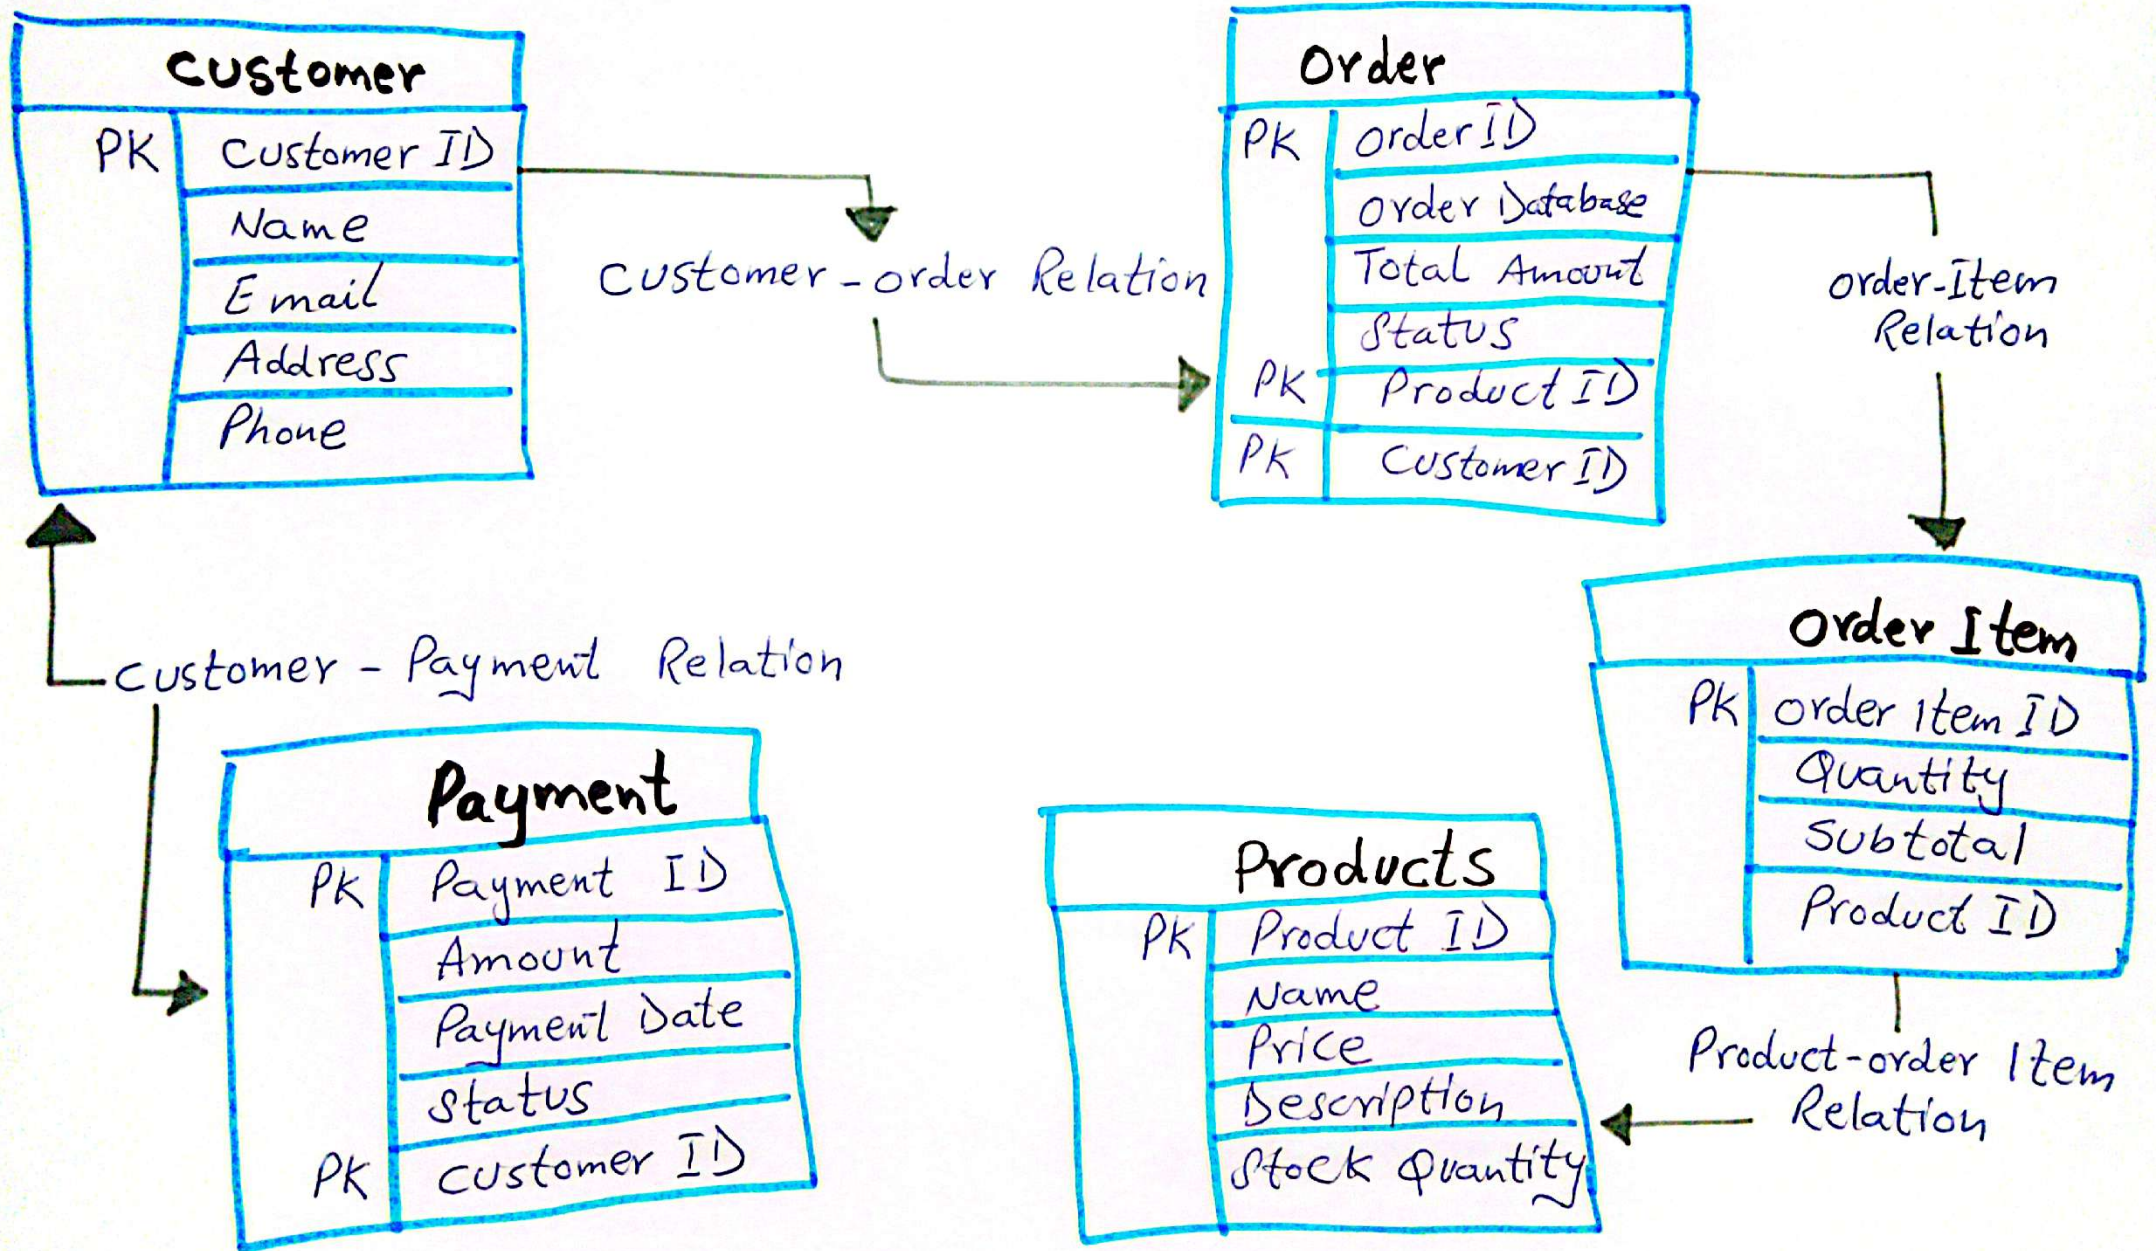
Customer

| | |
|---|---|
| PK | Customer ID |
| | Name |
| | Email |
| | Address |
| | Phone |

Customer-order Relation

Order

| | |
|---|---|
| PK | order ID |
| | Order Database |
| | Total Amount |
| | Status |
| PK | Product ID |
| PK | Customer ID |

order-Item Relation

Order Item

| | |
|---|---|
| PK | order item ID |
| | Quantity |
| | Subtotal |
| | Product ID |

customer - Payment Relation

Payment

| | |
|---|---|
| PK | Payment ID |
| | Amount |
| | Payment Date |
| | Status |
| PK | customer ID |

Products

| | |
|---|---|
| PK | Product ID |
| | Name |
| | Price |
| | Description |
| | Stock Quantity |

Product-order Item Relation